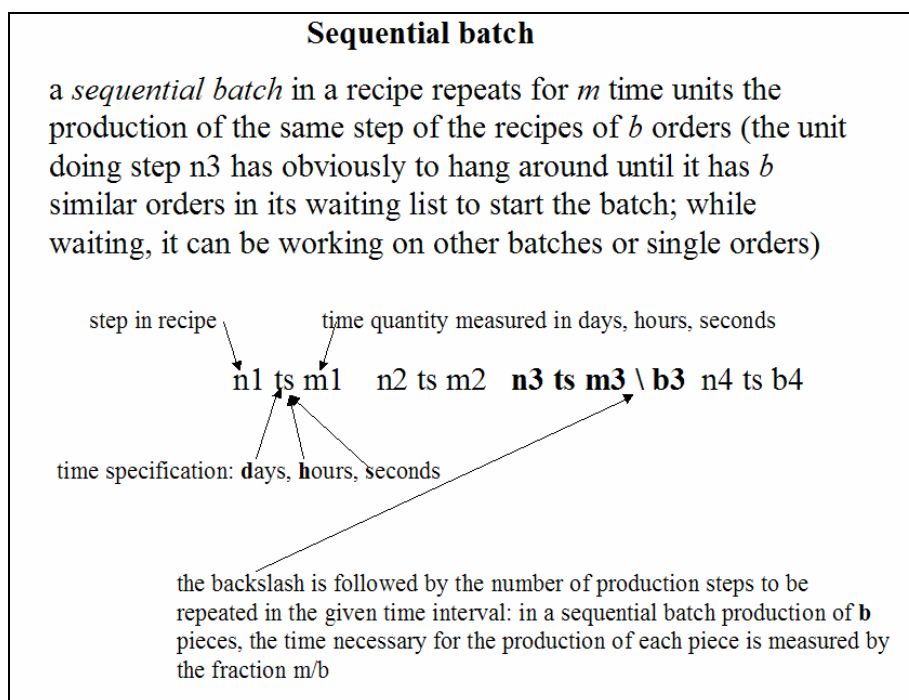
**Sequential batch**

a *sequential batch* in a recipe repeats for *m* time units the production of the same step of the recipes of *b* orders (the unit doing step n3 has obviously to hang around until it has *b* similar orders in its waiting list to start the batch; while waiting, it can be working on other batches or single orders)

step in recipe

time quantity measured in days, hours, seconds

n1 ts m1   n2 ts m2   **n3 ts m3 \ b3**   n4 ts b4

time specification: **d**ays, **h**ours, **s**econds

the backslash is followed by the number of production steps to be repeated in the given time interval: in a sequential batch production of **b** pieces, the time necessary for the production of each piece is measured by the fraction m/b